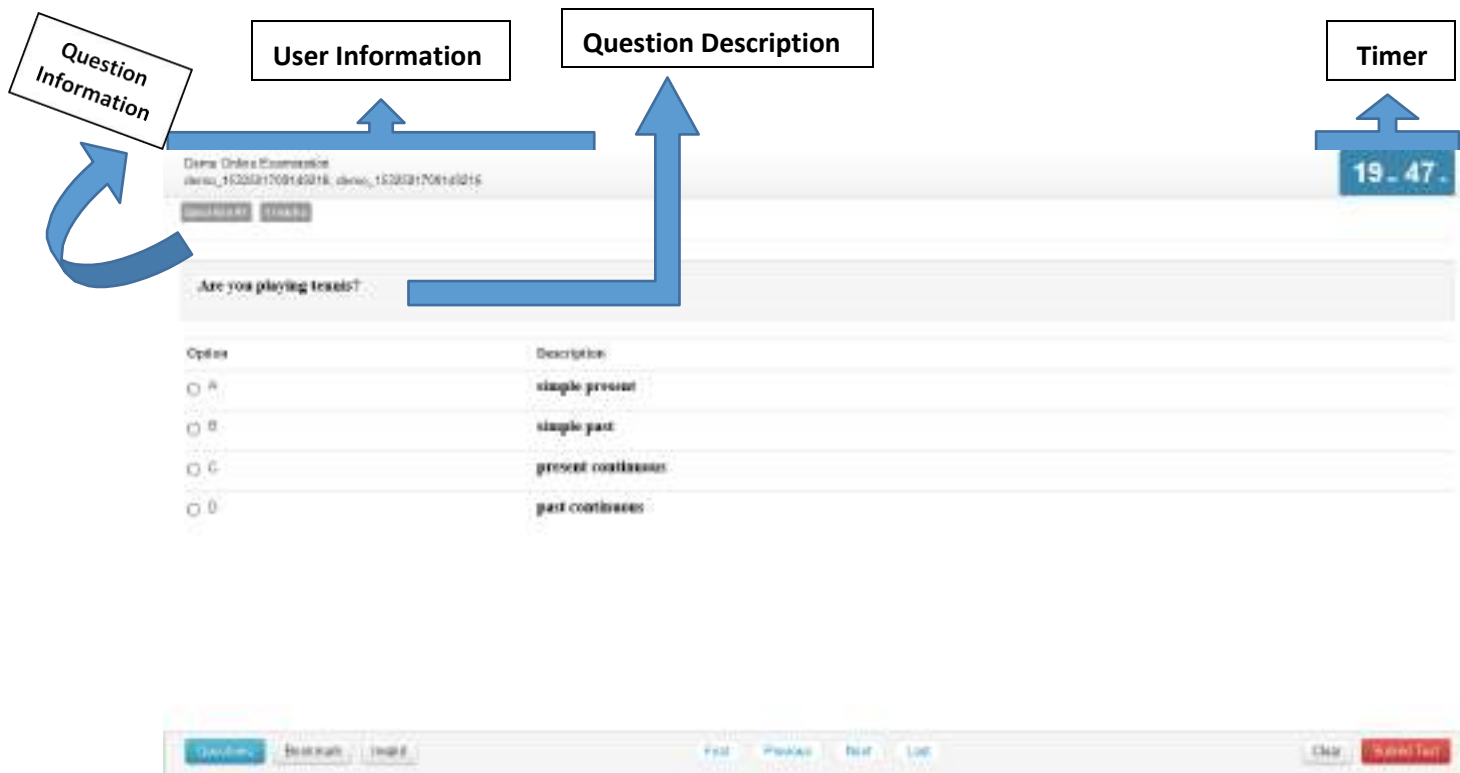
Question Information

User Information

Question Description

Timer

Demo Online Examination
demo_1532021709149216, demo_1532021709149216

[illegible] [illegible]

19 . 47 .

Are you playing tennis?

| Option | Description |
|---|---|
| A | simple present |
| B | simple past |
| C | present continuous |
| D | past continuous |

Questions Bookmark Invalid

First Previous Next Last

Clear Submit Test